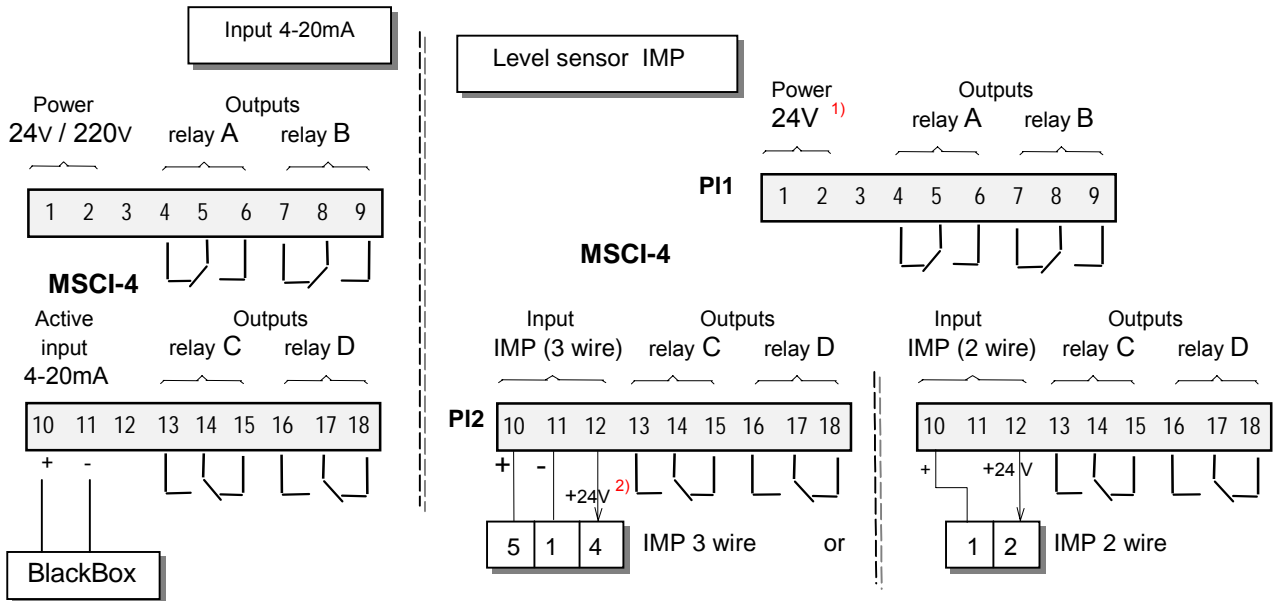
Input 4-20mA

Power
24V / 220V

Outputs
relay A relay B

1 2 3 4 5 6 7 8 9

MSCI-4

Active input 4-20mA

Outputs
relay C relay D

10 11 12 13 14 15 16 17 18

+ -

BlackBox

Level sensor IMP

Power
24V $^{1)}$

Outputs
relay A relay B

PI1

1 2 3 4 5 6 7 8 9

MSCI-4

Input
IMP (3 wire)

Outputs
relay C relay D

PI2

10 11 12 13 14 15 16 17 18

+ -

+24V $^{2)}$

5 1 4

IMP 3 wire

or

Input
IMP (2 wire)

Outputs
relay C relay D

10 11 12 13 14 15 16 17 18

+ +24 V

1 2

IMP 2 wire